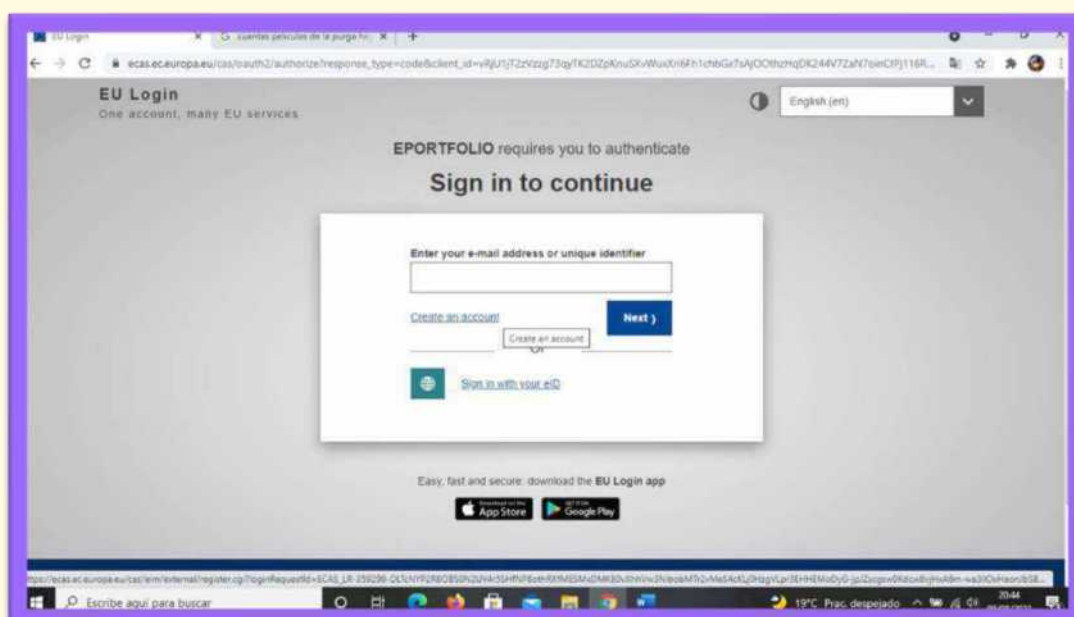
EU Login
cuantas peliculas de la purga hay

ecas.ec.europa.eu/cas/oauth2/authorize?response_type=code&client_id=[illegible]

EU Login
One account, many EU services

English (en)

EPORTFOLIO requires you to authenticate

Sign in to continue

Enter your e-mail address or unique identifier

Create an account

Next

Create an account

or

Sign in with your eID

Easy, fast and secure: download the EU Login app

Download on the App Store

GET IT ON Google Play

https://ecas.ec.europa.eu/cas/eim/external/register.cgi?loginRequestId=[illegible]

Escribe aquí para buscar

19°C Prac. despejado

20:44